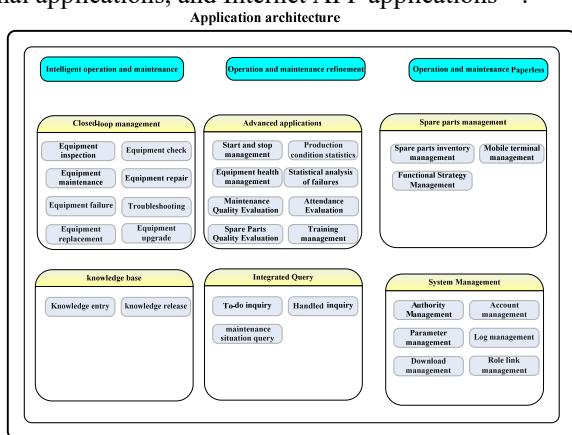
nal applications, and Internet APP applications

Application architecture

Intelligent operation and maintenance

Operation and maintenance refinement

Operation and maintenance Paperless

Closed-loop management

Equipment inspection

Equipment check

Equipment maintenance

Equipment repair

Equipment failure

Troubleshooting

Equipment replacement

Equipment upgrade

Advanced applications

Start and stop management

Production condition statistics

Equipment health management

Statistical analysis of failures

Maintenance Quality Evaluation

Attendance Evaluation

Spare Parts Quality Evaluation

Training management

Spare parts management

Spare parts inventory management

Mobile terminal management

Functional Strategy Management

knowledge base

Knowledge entry

knowledge release

Integrated Query

To-do inquiry

Handled inquiry

maintenance situation query

System Management

Authority Management

Account management

Parameter management

Log management

Download management

Role link management